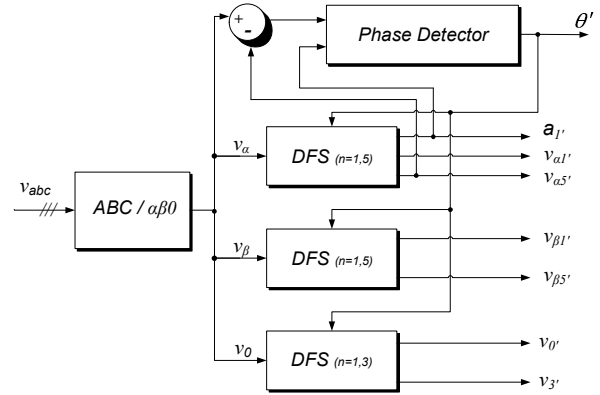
+
-
Phase Detector
$\theta'$
$v_{\alpha}$
DFS (n=1,5)
$a_{1'}$
$v_{\alpha 1'}$
$v_{\alpha 5'}$
$v_{abc}$
ABC / $\alpha\beta 0$
$v_{\beta}$
DFS (n=1,5)
$v_{\beta 1'}$
$v_{\beta 5'}$
$v_0$
DFS (n=1,3)
$v_{0'}$
$v_{3'}$